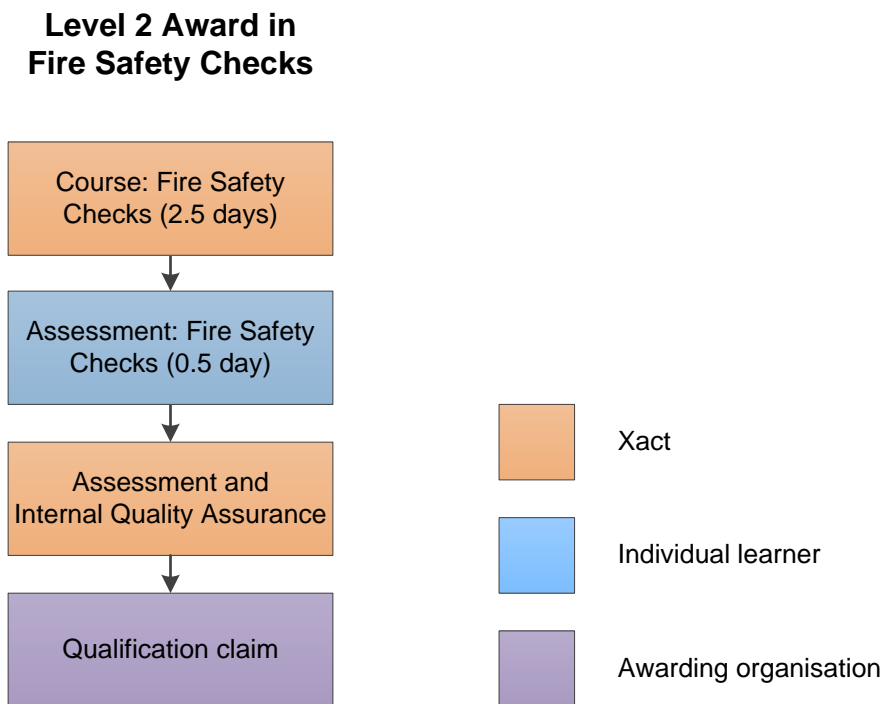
Level 2 Award in
Fire Safety Checks

Course: Fire Safety Checks (2.5 days)

Assessment: Fire Safety Checks (0.5 day)

Assessment and Internal Quality Assurance

Qualification claim

Xact

Individual learner

Awarding organisation